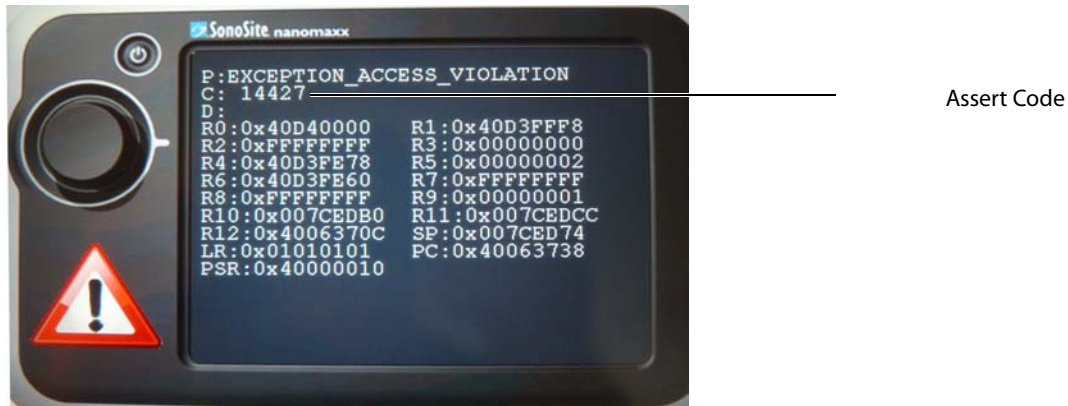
SonoSite nanomaxx

P:EXCEPTION_ACCESS_VIOLATION
C: 14427
D:

| | |
|---|---|
| R0:0x40D40000 | R1:0x40D3FFF8 |
| R2:0xFFFFFFFF | R3:0x00000000 |
| R4:0x40D3FE78 | R5:0x00000002 |
| R6:0x40D3FE60 | R7:0xFFFFFFFF |
| R8:0xFFFFFFFF | R9:0x00000001 |
| R10:0x007CEDB0 | R11:0x007CEDCC |
| R12:0x4006370C | SP:0x007CED74 |
| LR:0x01010101 | PC:0x40063738 |
| PSR:0x40000010 | |

Assert Code